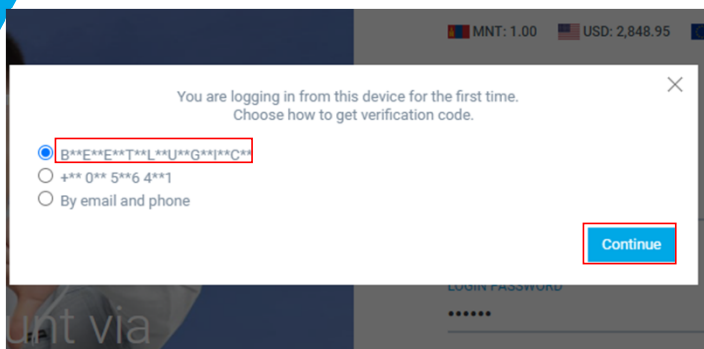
MNT: 1.00 USD: 2,848.95

You are logging in from this device for the first time.
Choose how to get verification code.

B**E**E**T**L**U**G**I**C**

+** 0** 5**6 4**1

By email and phone

Continue

LOGIN PASSWORD

••••••

unt via